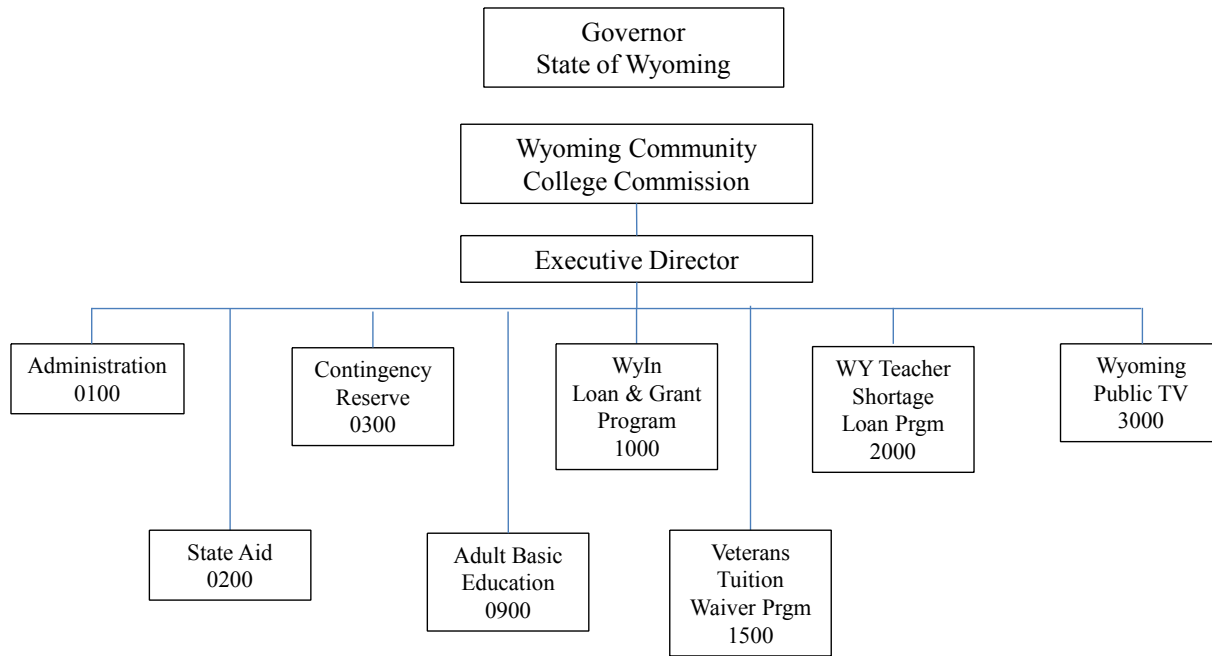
Governor
State of Wyoming

Wyoming Community
College Commission

Executive Director

Administration
0100

Contingency
Reserve
0300

WyIn
Loan & Grant
Program
1000

WY Teacher
Shortage
Loan Prgm
2000

Wyoming
Public TV
3000

State Aid
0200

Adult Basic
Education
0900

Veterans
Tuition
Waiver Prgm
1500